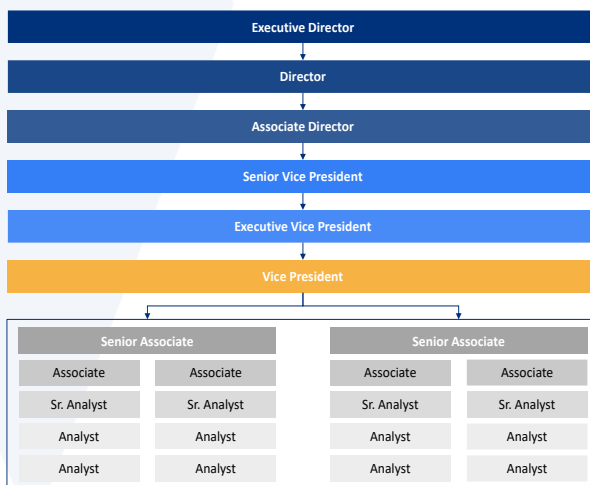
Executive Director

Director

Associate Director

Senior Vice President

Executive Vice President

Vice President

Senior Associate

Associate

Associate

Sr. Analyst

Sr. Analyst

Analyst

Analyst

Analyst

Analyst

Senior Associate

Associate

Associate

Sr. Analyst

Sr. Analyst

Analyst

Analyst

Analyst

Analyst